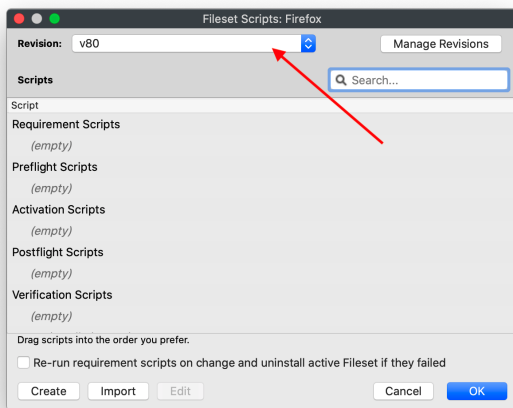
Fileset Scripts: Firefox

Revision: v80

Manage Revisions

Scripts

Search...

Script

Requirement Scripts

(empty)

Preflight Scripts

(empty)

Activation Scripts

(empty)

Postflight Scripts

(empty)

Verification Scripts

(empty)

Drag scripts into the order you prefer.

Re-run requirement scripts on change and uninstall active Fileset if they failed

Create

Import

Edit

Cancel

OK